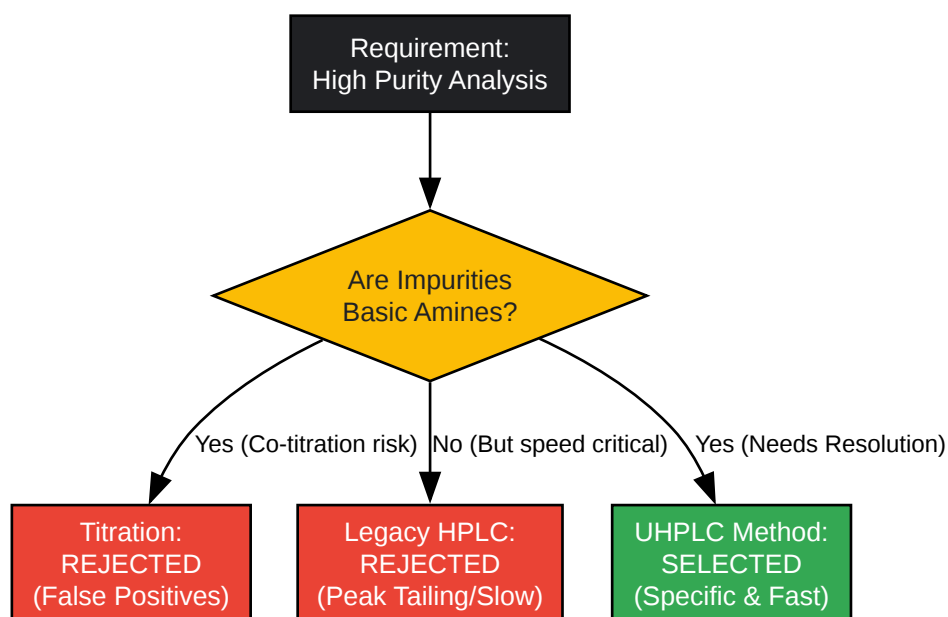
Requirement:
High Purity Analysis

Are Impurities
Basic Amines?

Yes (Co-titration risk)

No (But speed critical)

Yes (Needs Resolution)

Titration:
REJECTED
(False Positives)

Legacy HPLC:
REJECTED
(Peak Tailing/Slow)

UHPLC Method:
SELECTED
(Specific & Fast)